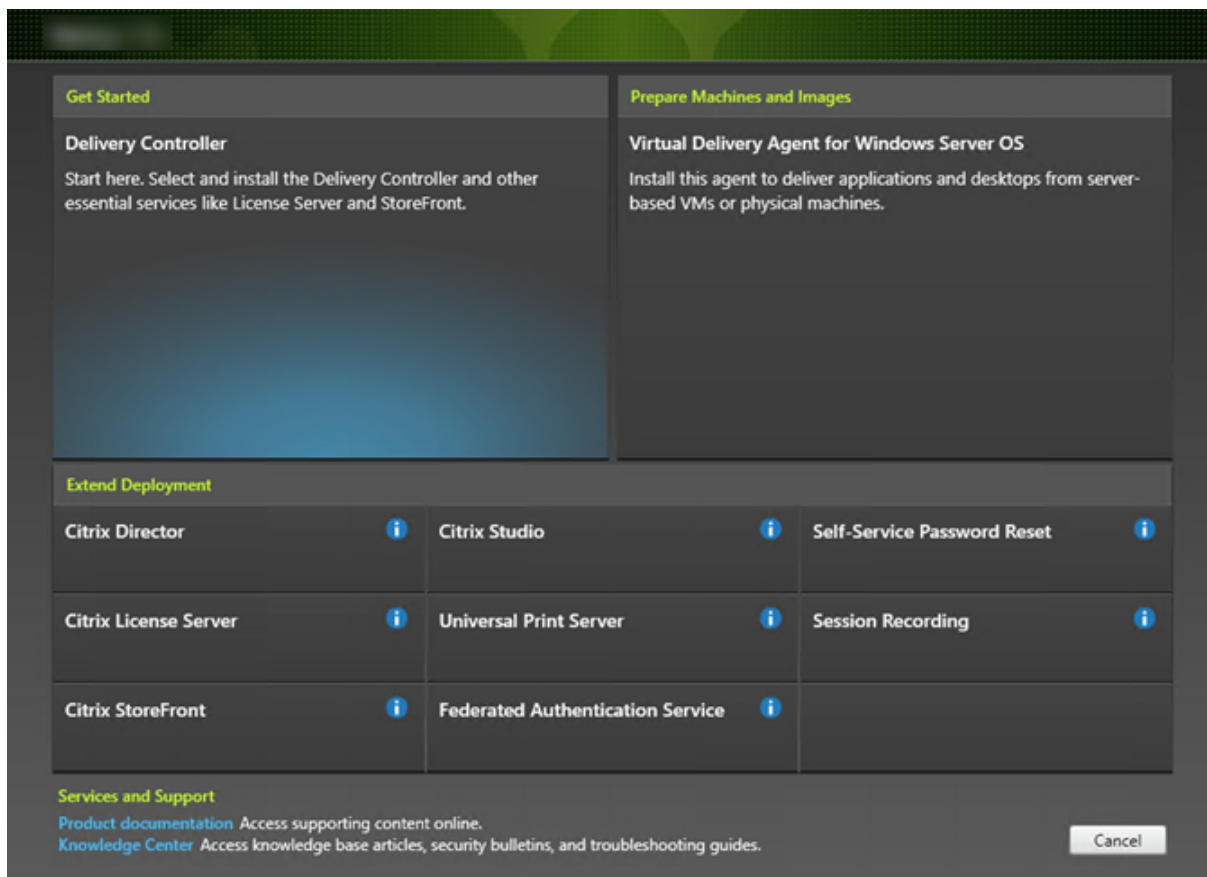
Get Started

Delivery Controller

Start here. Select and install the Delivery Controller and other essential services like License Server and StoreFront.

Prepare Machines and Images

Virtual Delivery Agent for Windows Server OS

Install this agent to deliver applications and desktops from server-based VMs or physical machines.

Extend Deployment

Citrix Director

Citrix Studio

Self-Service Password Reset

Citrix License Server

Universal Print Server

Session Recording

Citrix StoreFront

Federated Authentication Service

Services and Support

Product documentation Access supporting content online.
Knowledge Center Access knowledge base articles, security bulletins, and troubleshooting guides.

Cancel